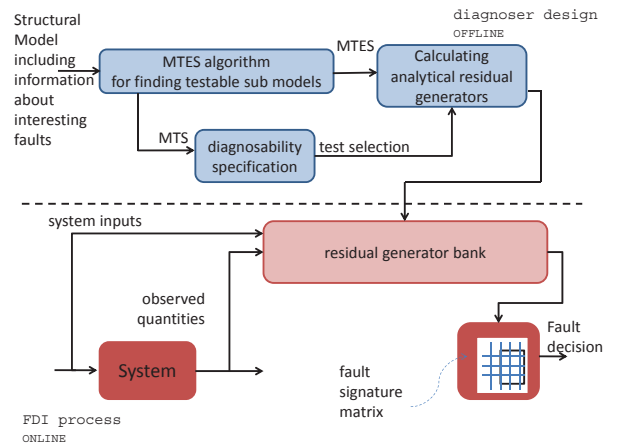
Structural Model including information about interesting faults

diagnoser design
OFFLINE

MTES algorithm for finding testable sub models

MTES

Calculating analytical residual generators

MTS

diagnosability specification

test selection

system inputs

residual generator bank

observed quantities

System

Fault decision

fault signature matrix

FDI process
ONLINE